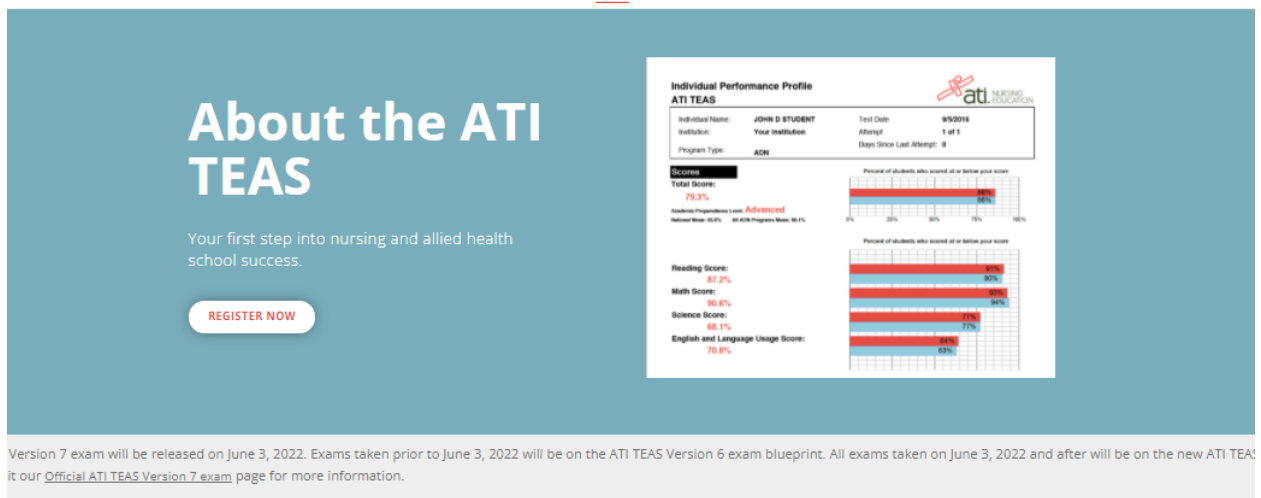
About the ATI TEAS

Your first step into nursing and allied health school success.

REGISTER NOW

Individual Performance Profile
ATI TEAS

ati NURSING EDUCATION

| Individual Name: | JOHN D STUDENT | Test Date | 9/5/2016 |
|---|---|---|---|
| Institution: | Your Institution | Attempt | 1 of 1 |
| Program Type: | ADN | Days Since Last Attempt: | 0 |

Scores
Total Score:
79.3%
Academic Preparedness Level: Advanced
National Mean: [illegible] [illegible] ADN Programs Mean: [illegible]

Percent of students who scored at or below your score
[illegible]%
88%
0% 25% 50% 75% 100%

Percent of students who scored at or below your score

Reading Score:
87.2%
91%
90%
Math Score:
90.6%
93%
94%
Science Score:
68.1%
77%
77%
English and Language Usage Score:
70.8%
64%
63%

Version 7 exam will be released on June 3, 2022. Exams taken prior to June 3, 2022 will be on the ATI TEAS Version 6 exam blueprint. All exams taken on June 3, 2022 and after will be on the new ATI TEAS
it our Official ATI TEAS Version 7 exam page for more information.